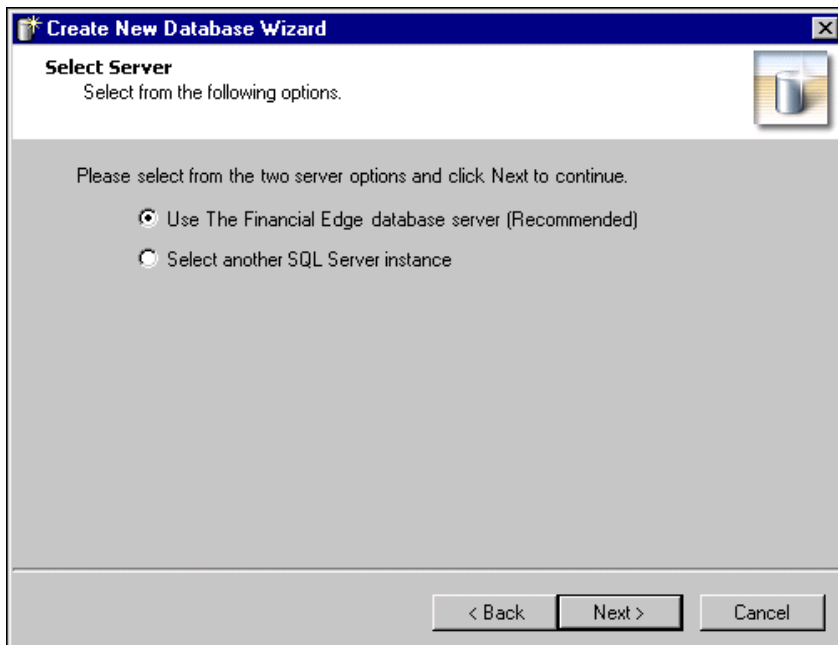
Create New Database Wizard

Select Server
Select from the following options.

Please select from the two server options and click Next to continue.

Use The Financial Edge database server (Recommended)

Select another SQL Server instance

< Back
Next >
Cancel